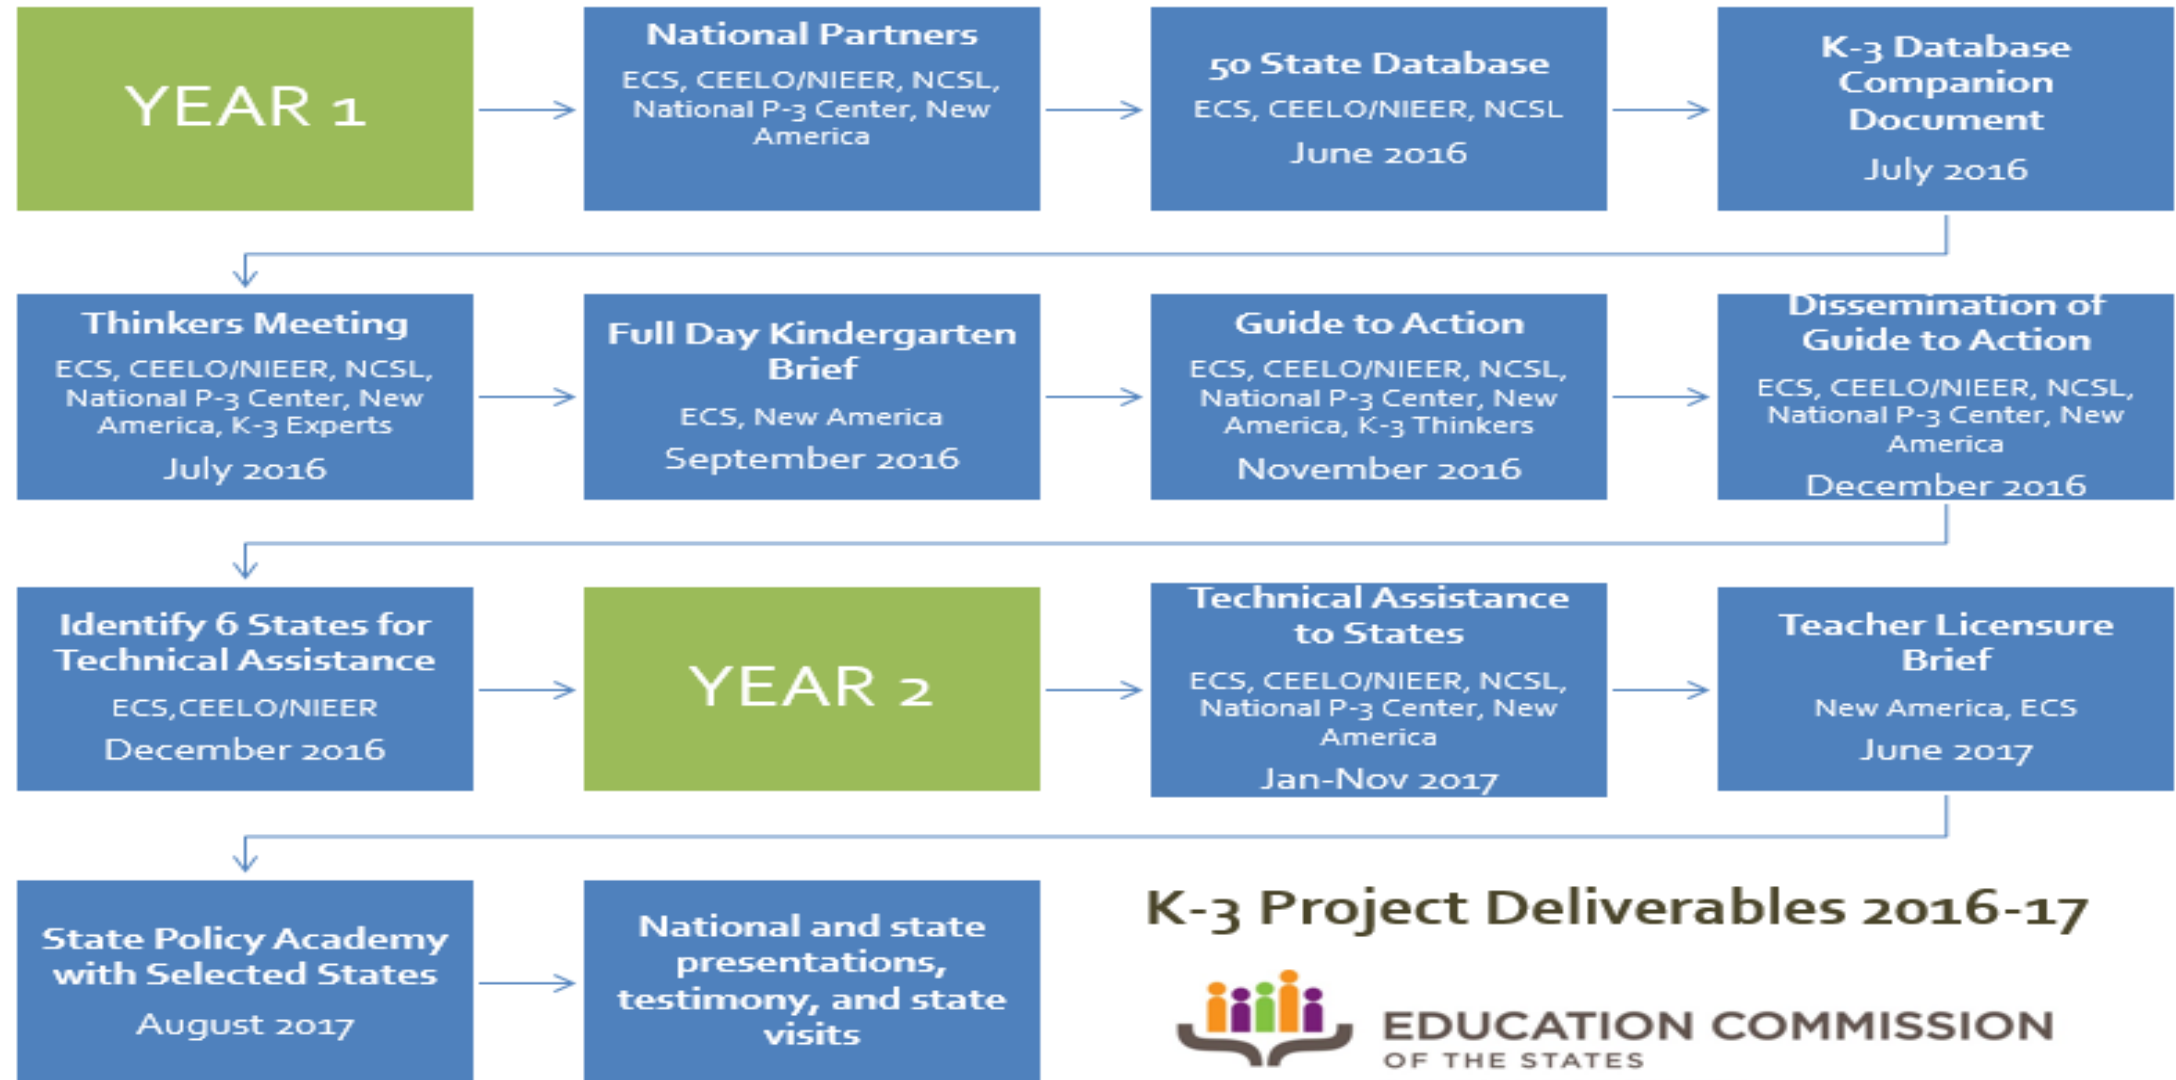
YEAR 1

National Partners
ECS, CEELO/NIEER, NCSL, National P-3 Center, New America

50 State Database
ECS, CEELO/NIEER, NCSL
June 2016

K-3 Database Companion Document
July 2016

Thinkers Meeting
ECS, CEELO/NIEER, NCSL, National P-3 Center, New America, K-3 Experts
July 2016

Full Day Kindergarten Brief
ECS, New America
September 2016

Guide to Action
ECS, CEELO/NIEER, NCSL, National P-3 Center, New America, K-3 Thinkers
November 2016

Dissemination of Guide to Action
ECS, CEELO/NIEER, NCSL, National P-3 Center, New America
December 2016

Identify 6 States for Technical Assistance
ECS,CEELO/NIEER
December 2016

YEAR 2

Technical Assistance to States
ECS, CEELO/NIEER, NCSL, National P-3 Center, New America
Jan-Nov 2017

Teacher Licensure Brief
New America, ECS
June 2017

State Policy Academy with Selected States
August 2017

National and state presentations, testimony, and state visits

K-3 Project Deliverables 2016-17

EDUCATION COMMISSION
OF THE STATES